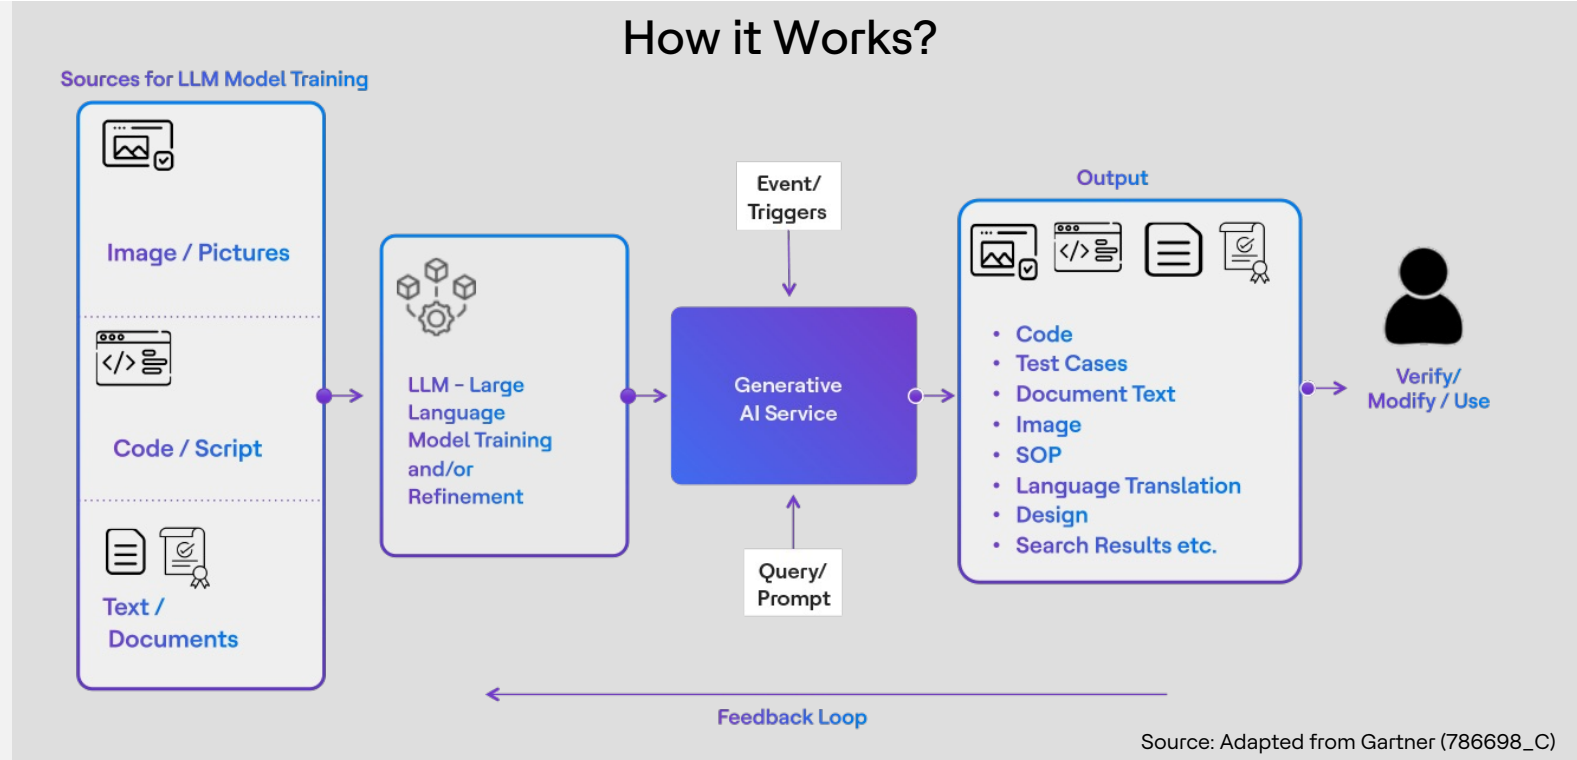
How it Works?

Sources for LLM Model Training

Image / Pictures

Code / Script

Text / Documents

LLM - Large Language Model Training and/or Refinement

Event/ Triggers

Generative AI Service

Query/ Prompt

Output

- Code
- Test Cases
- Document Text
- Image
- SOP
- Language Translation
- Design
- Search Results etc.

Verify/ Modify / Use

Feedback Loop

Source: Adapted from Gartner (786698_C)